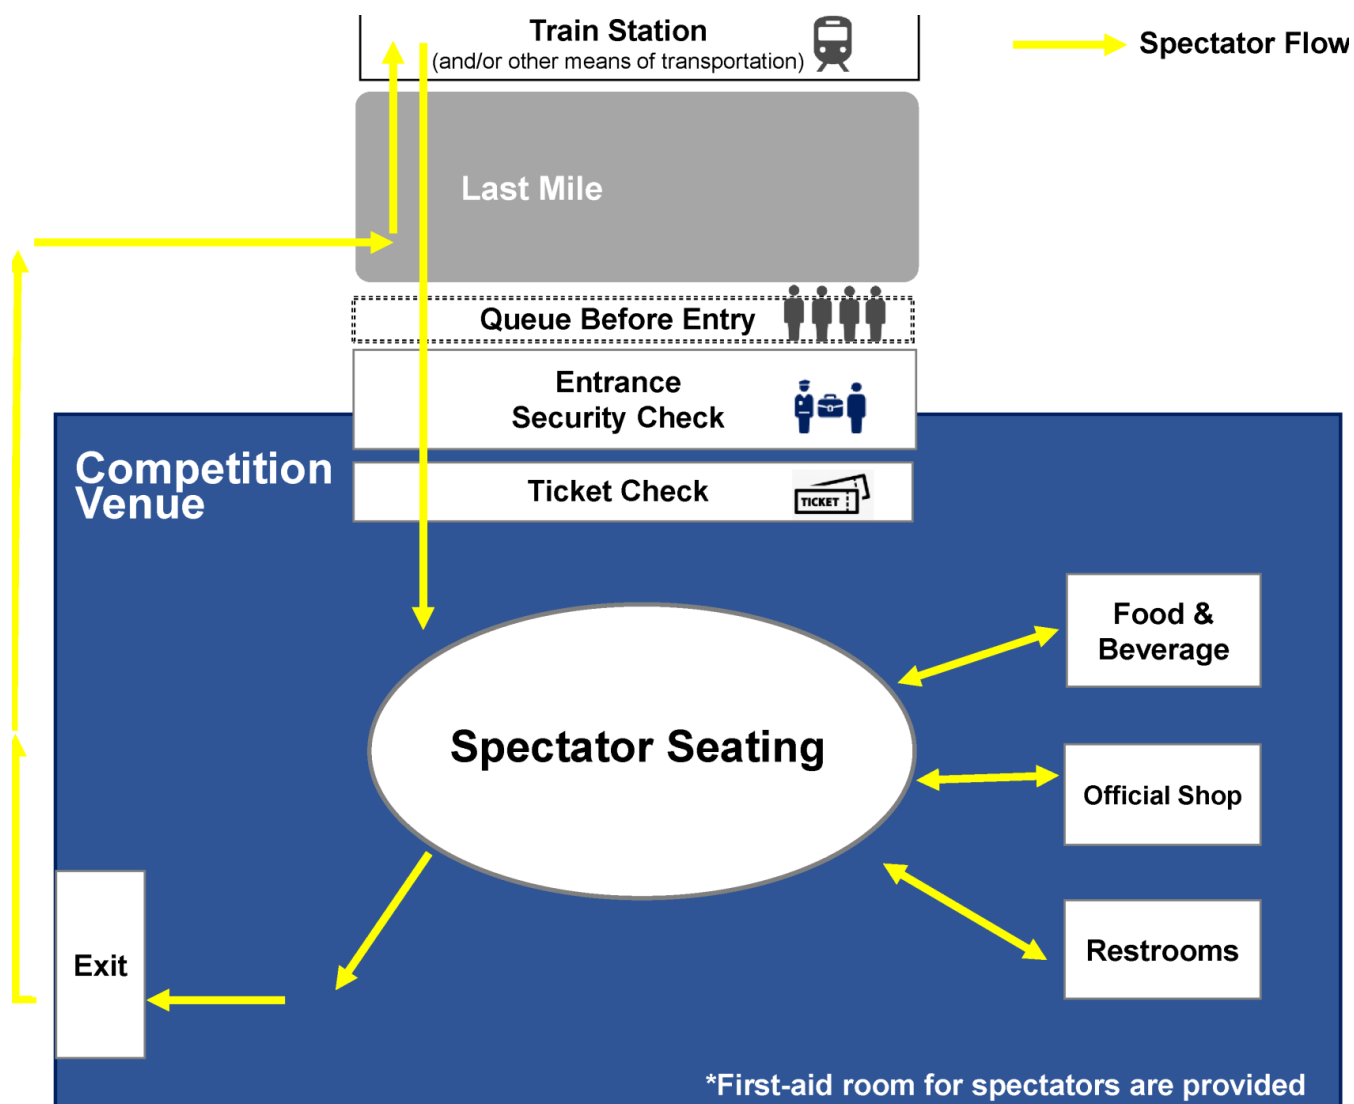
Train Station
(and/or other means of transportation)

Spectator Flow

Last Mile

Queue Before Entry

Entrance
Security Check

Competition Venue

Ticket Check

TICKET

Food & Beverage

Spectator Seating

Official Shop

Exit

Restrooms

*First-aid room for spectators are provided